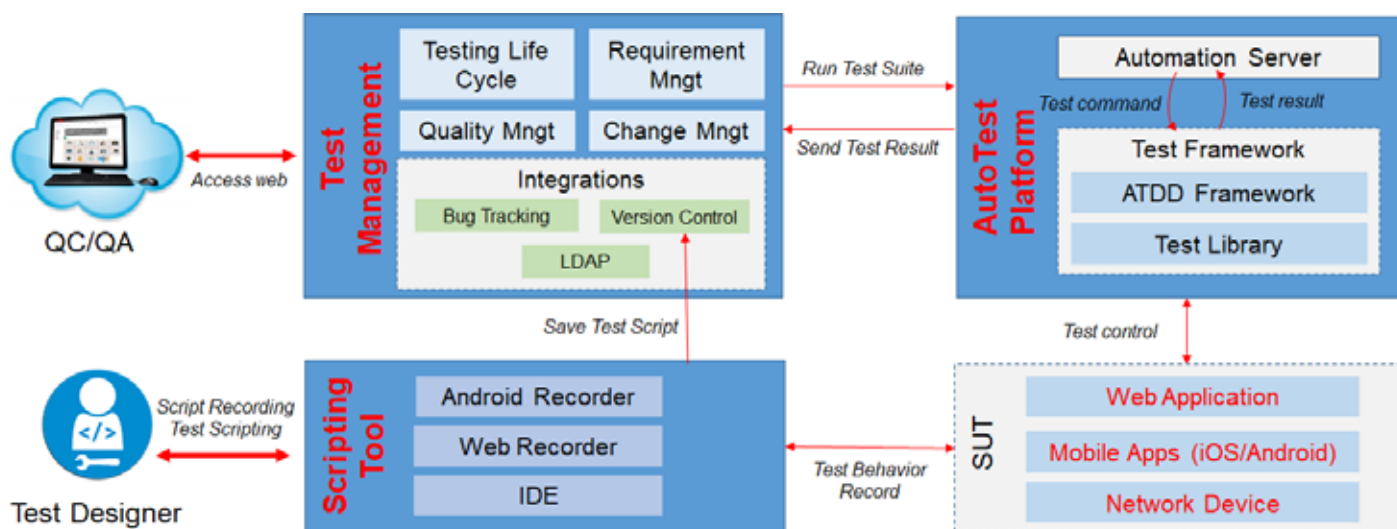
QC/QA

Access web

Test Management

Testing Life Cycle

Requirement Mngt

Quality Mngt

Change Mngt

Integrations

Bug Tracking

Version Control

LDAP

Run Test Suite

Send Test Result

AutoTest Platform

Automation Server

Test command

Test result

Test Framework

ATDD Framework

Test Library

Save Test Script

Test control

Test Designer

Script Recording
Test Scripting

Scripting Tool

Android Recorder

Web Recorder

IDE

Test Behavior Record

SUT

Web Application

Mobile Apps (iOS/Android)

Network Device